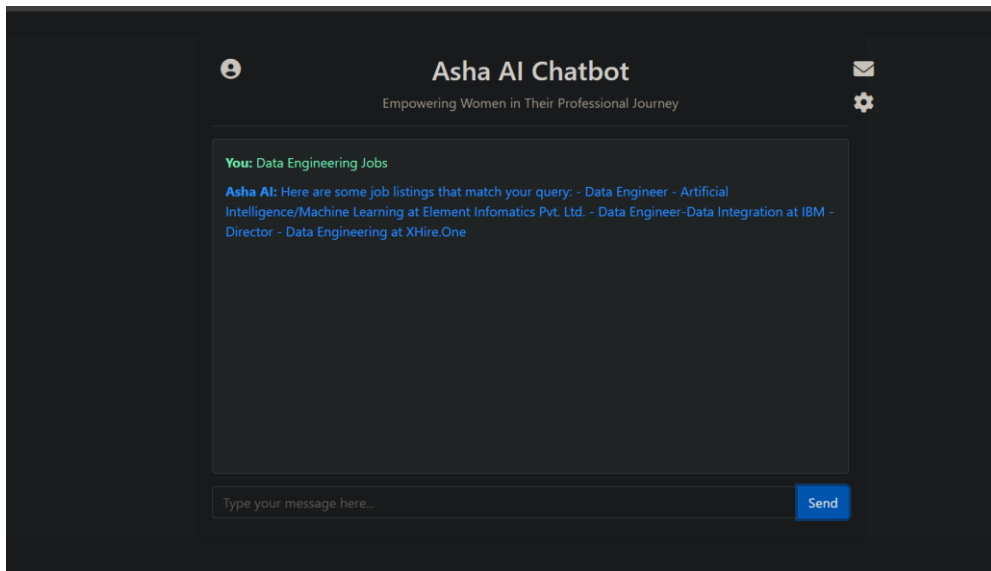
Asha AI Chatbot

Empowering Women in Their Professional Journey

You: Data Engineering Jobs

Asha AI: Here are some job listings that match your query: - Data Engineer - Artificial Intelligence/Machine Learning at Element Infomatics Pvt. Ltd. - Data Engineer-Data Integration at IBM - Director - Data Engineering at XHire.One

Type your message here...

Send